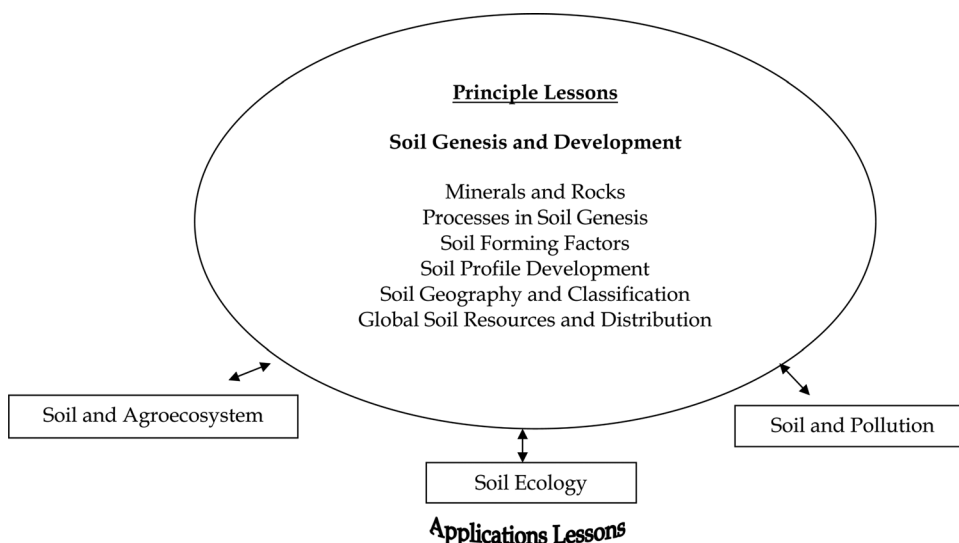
Principle Lessons

Soil Genesis and Development

Minerals and Rocks
Processes in Soil Genesis
Soil Forming Factors
Soil Profile Development
Soil Geography and Classification
Global Soil Resources and Distribution

Soil and Agroecosystem

Soil and Pollution

Soil Ecology

Applications Lessons